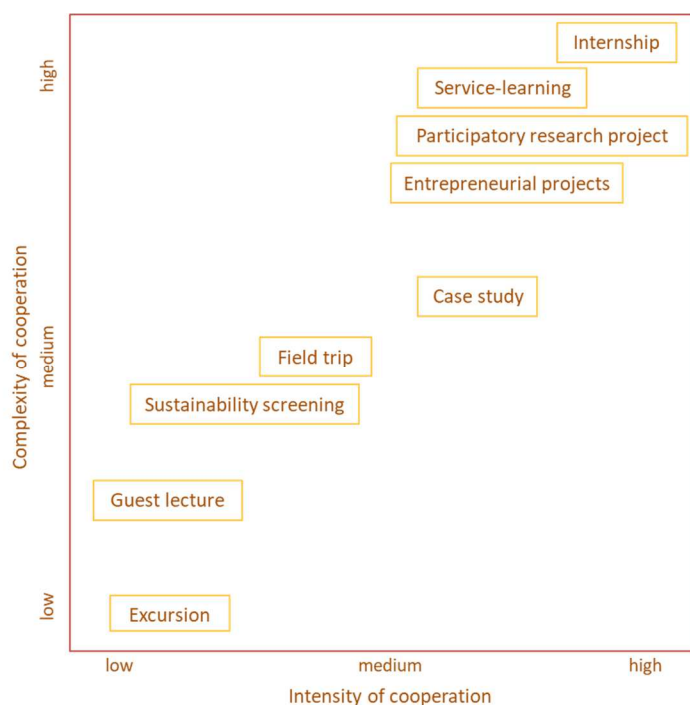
high
medium
low
Complexity of cooperation

Internship
Service-learning
Participatory research project
Entrepreneurial projects
Case study
Field trip
Sustainability screening
Guest lecture
Excursion

low
medium
high
Intensity of cooperation